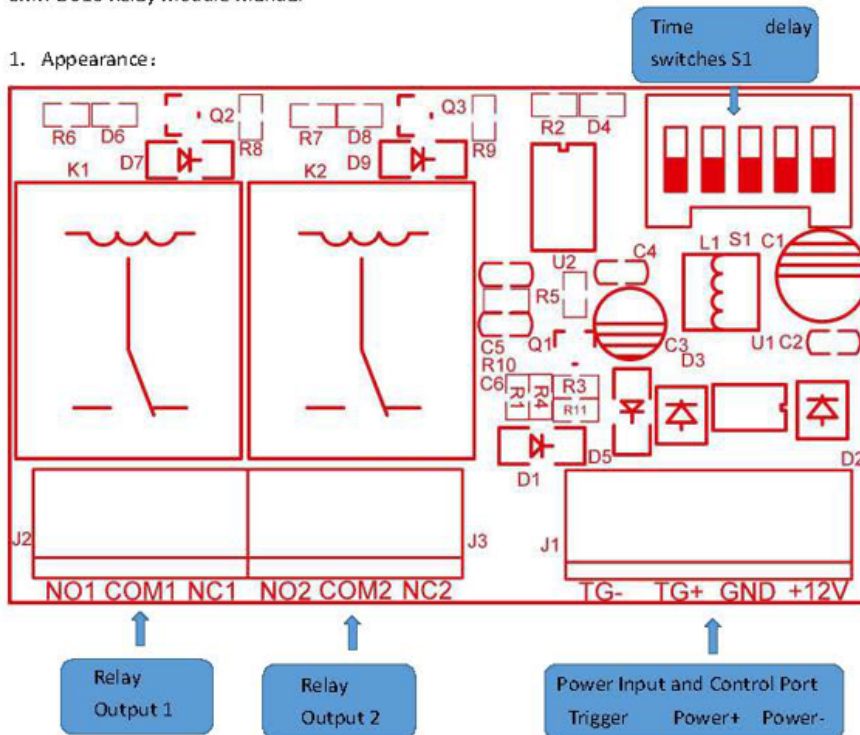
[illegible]

1. Appearance：

Time delay switches S1

R6 D6 Q2 R8 D7 K1 R7 D8 Q3 R9 K2 D9 R2 D4 U2 C4 L1 S1 C1 R5 C5 R10 Q1 C3 D3 U1 C2 C6 R1 R4 R3 R11 D1 D5 D2 J2 J3 J1

NO1 COM1 NC1 NO2 COM2 NC2 TG- TG+ GND +12V

Relay Output 1

Relay Output 2

Power Input and Control Port
Trigger Power+ Power-